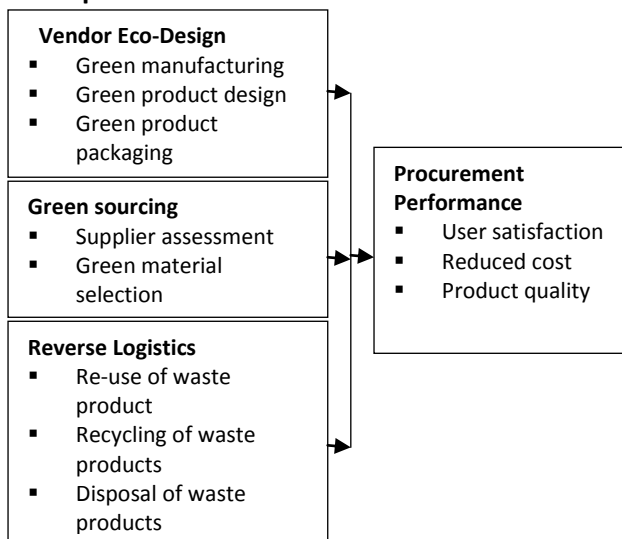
Vendor Eco-Design
- Green manufacturing
- Green product design
- Green product packaging

Green sourcing
- Supplier assessment
- Green material selection

Reverse Logistics
- Re-use of waste product
- Recycling of waste products
- Disposal of waste products

Procurement Performance
- User satisfaction
- Reduced cost
- Product quality